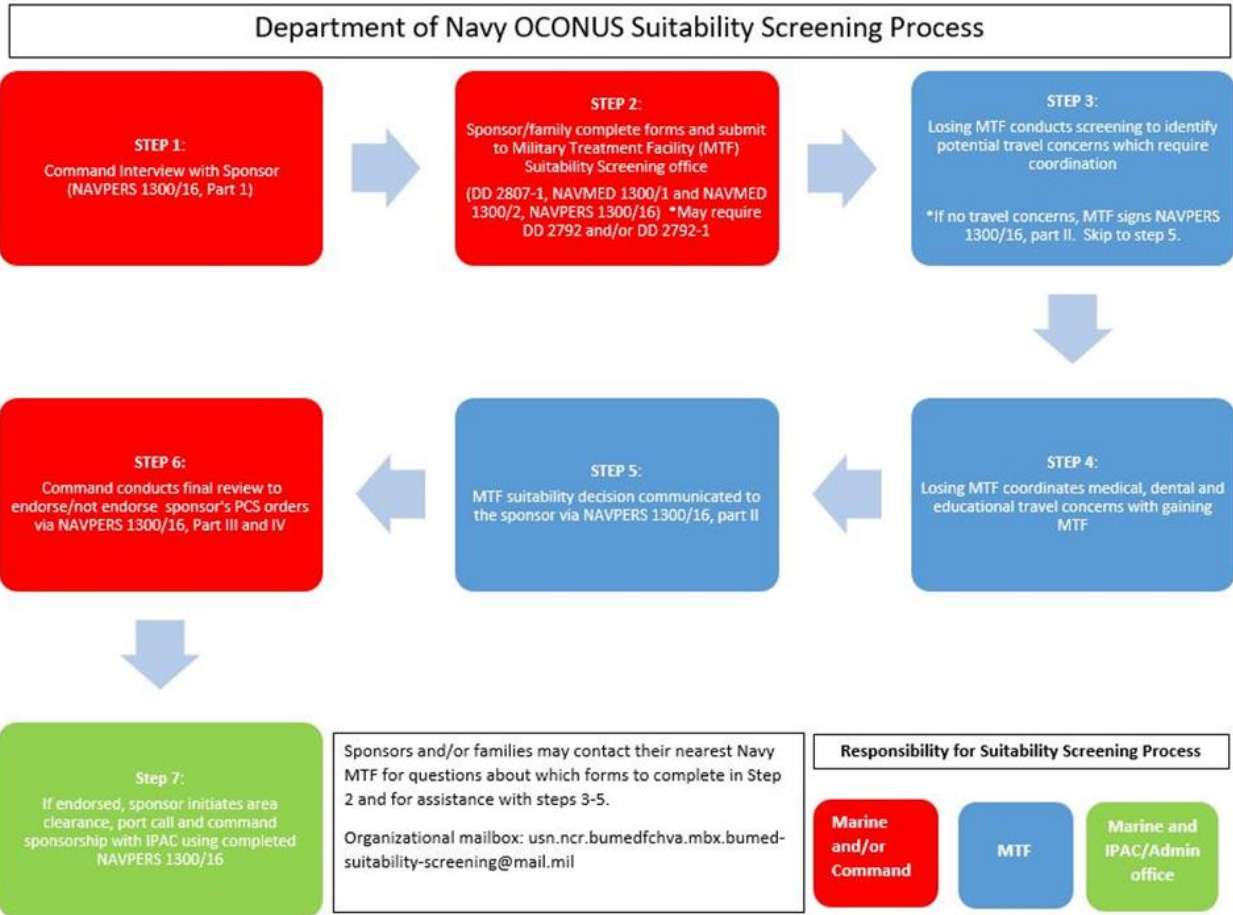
Department of Navy OCONUS Suitability Screening Process

STEP 1:
Command Interview with Sponsor (NAVPERS 1300/16, Part 1)

STEP 2:
Sponsor/family complete forms and submit to Military Treatment Facility (MTF) Suitability Screening office

(DD 2807-1, NAVMED 1300/1 and NAVMED 1300/2, NAVPERS 1300/16) *May require DD 2792 and/or DD 2792-1

STEP 3:
Losing MTF conducts screening to identify potential travel concerns which require coordination

*If no travel concerns, MTF signs NAVPERS 1300/16, part II. Skip to step 5.

STEP 4:
Losing MTF coordinates medical, dental and educational travel concerns with gaining MTF

STEP 5:
MTF suitability decision communicated to the sponsor via NAVPERS 1300/16, part II

STEP 6:
Command conducts final review to endorse/not endorse sponsor's PCS orders via NAVPERS 1300/16, Part III and IV

Step 7:
If endorsed, sponsor initiates area clearance, port call and command sponsorship with IPAC using completed NAVPERS 1300/16

Sponsors and/or families may contact their nearest Navy MTF for questions about which forms to complete in Step 2 and for assistance with steps 3-5.

Organizational mailbox: usn.ncr.bumedfchva.mbx.bumed-suitability-screening@mail.mil

Responsibility for Suitability Screening Process

Marine and/or Command

MTF

Marine and IPAC/Admin office